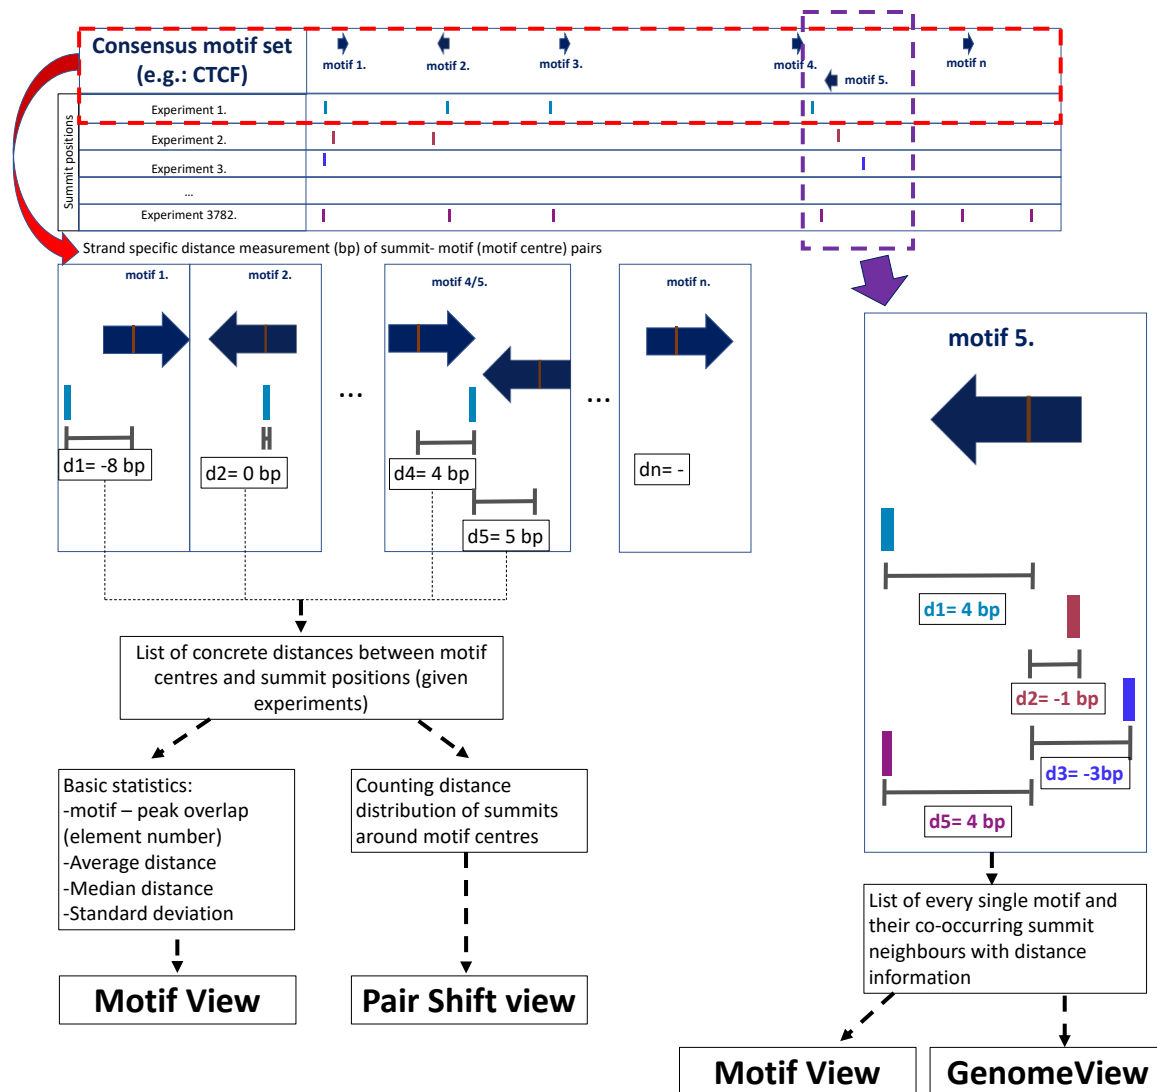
Consensus motif set (e.g.: CTCF)

motif 1. motif 2. motif 3. motif 4. motif 5. motif n

Summit positions

Experiment 1.
Experiment 2.
Experiment 3.
...
Experiment 3782.

Strand specific distance measurement (bp) of summit- motif (motif centre) pairs

motif 1. motif 2. motif 4/5. motif n.

...

...

d1= -8 bp
d2= 0 bp
d4= 4 bp
d5= 5 bp
dn= -

motif 5.

d1= 4 bp
d2= -1 bp
d3= -3bp
d5= 4 bp

List of concrete distances between motif centres and summit positions (given experiments)

Basic statistics:
-motif – peak overlap (element number)
-Average distance
-Median distance
-Standard deviation

Counting distance distribution of summits around motif centres

List of every single motif and their co-occurring summit neighbours with distance information

Motif View

Pair Shift view

Motif View

GenomeView